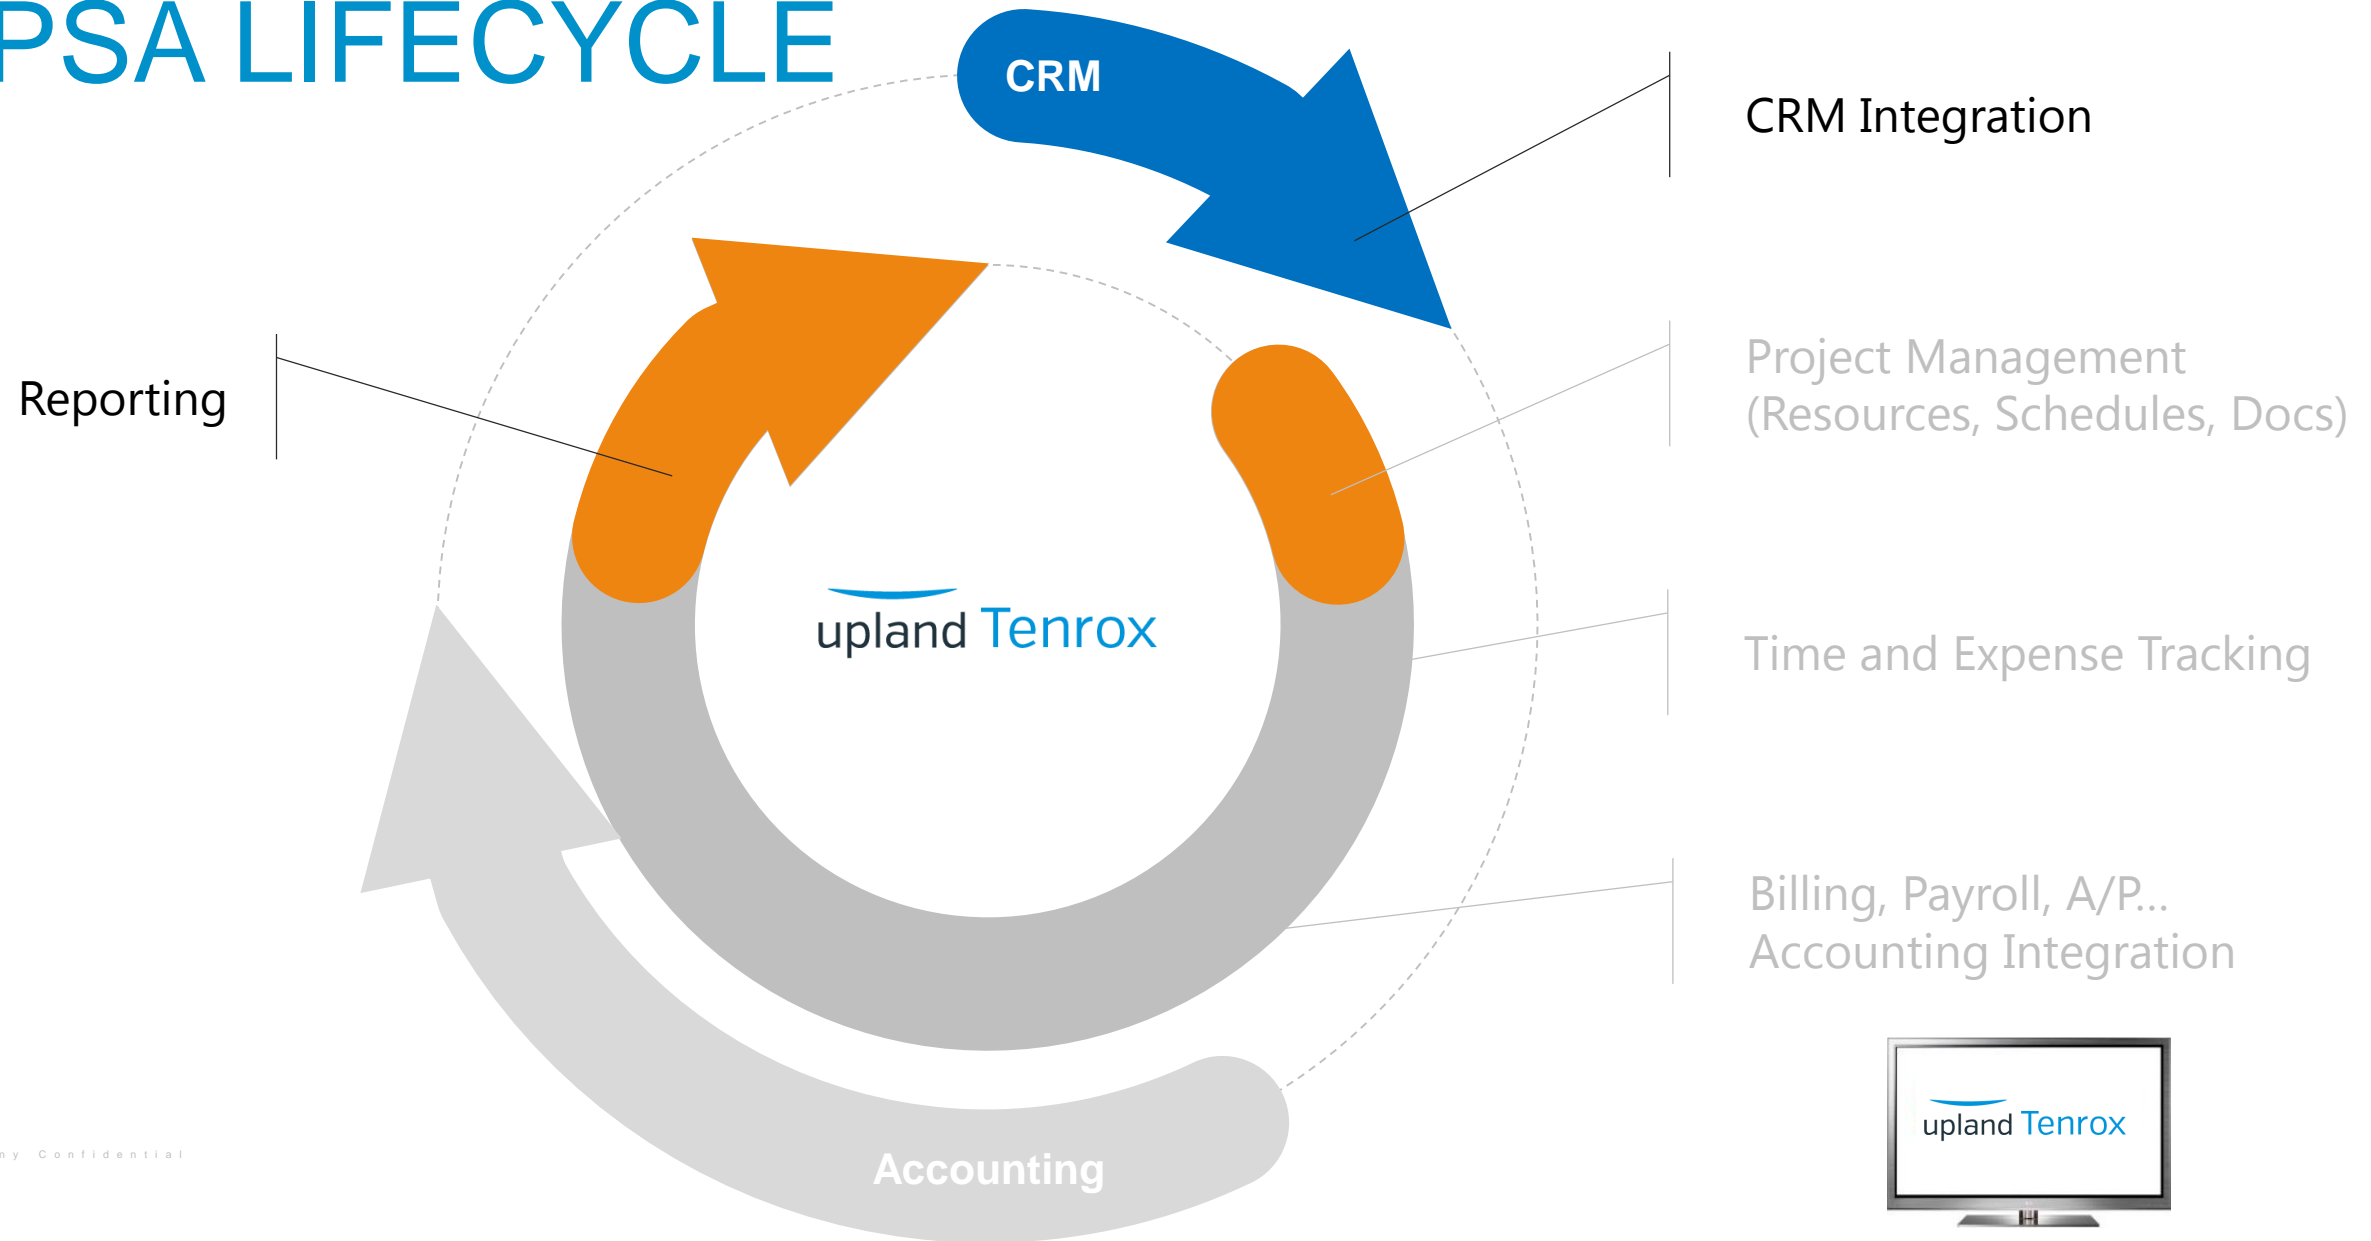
PSA LIFECYCLE

CRM

CRM Integration

Reporting

Project Management
(Resources, Schedules, Docs)

upland Tenrox

Time and Expense Tracking

Billing, Payroll, A/P...
Accounting Integration

ny Confidential

Accounting

upland Tenrox